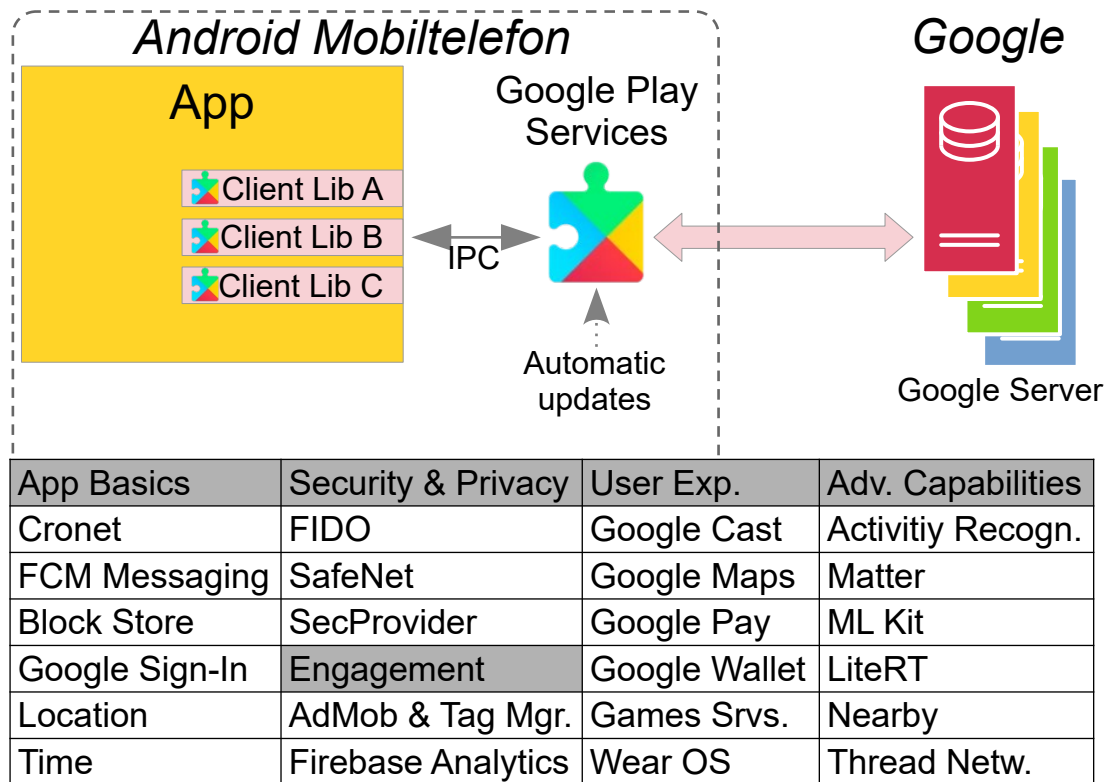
Android Mobiltelefon

App

Client Lib A
Client Lib B
Client Lib C

IPC

Google Play Services

Automatic updates

Google

Google Server

| App Basics | Security & Privacy | User Exp. | Adv. Capabilities |
|---|---|---|---|
| Cronet | FIDO | Google Cast | Activitiy Recogn. |
| FCM Messaging | SafeNet | Google Maps | Matter |
| Block Store | SecProvider | Google Pay | ML Kit |
| Google Sign-In | Engagement | Google Wallet | LiteRT |
| Location | AdMob & Tag Mgr. | Games Srvs. | Nearby |
| Time | Firebase Analytics | Wear OS | Thread Netw. |